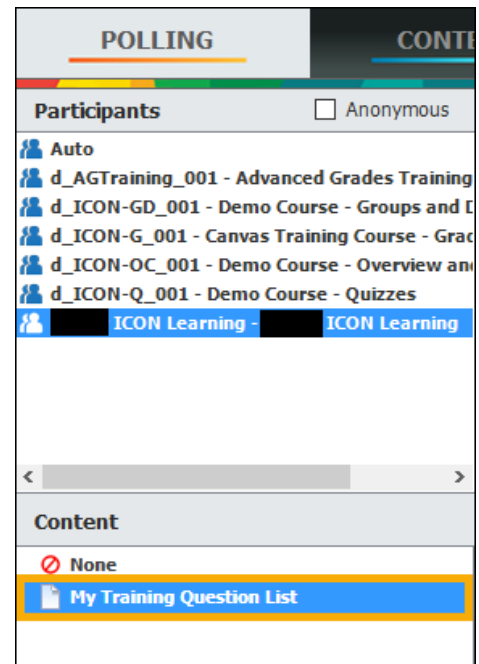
POLLING

CONTE

Participants

Anonymous

Auto
d_AGTraining_001 - Advanced Grades Training
d_ICON-GD_001 - Demo Course - Groups and D
d_ICON-G_001 - Canvas Training Course - Grac
d_ICON-OC_001 - Demo Course - Overview anc
d_ICON-Q_001 - Demo Course - Quizzes
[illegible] ICON Learning - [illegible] ICON Learning

Content

None
My Training Question List